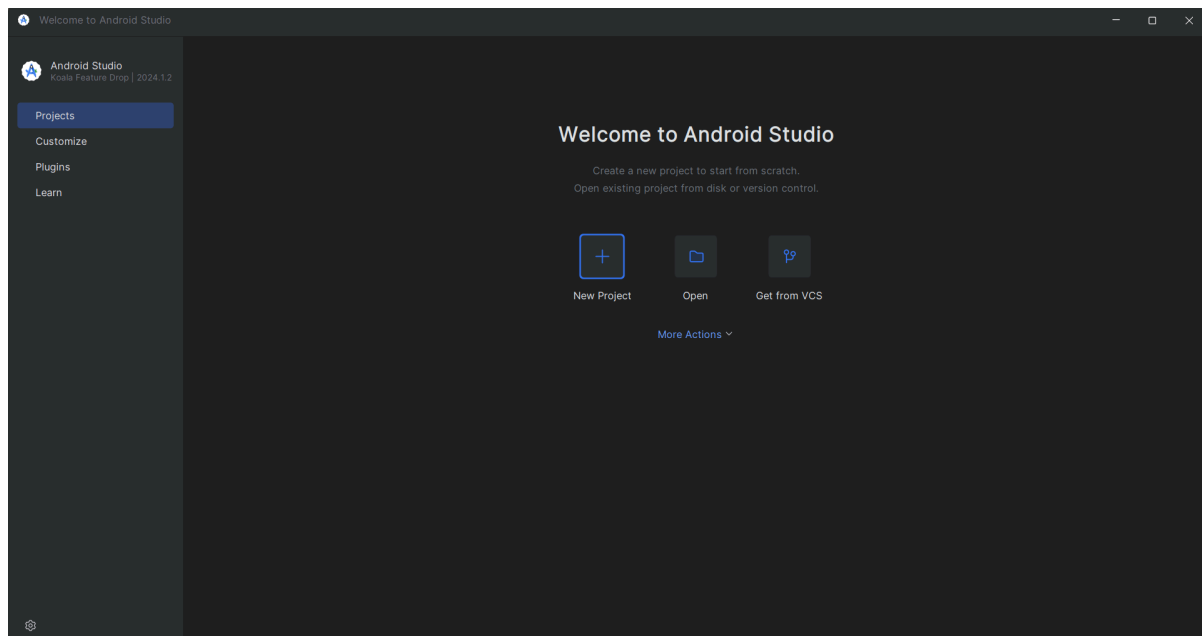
Welcome to Android Studio

Android Studio
Koala Feature Drop | 2024.1.2

Projects
Customize
Plugins
Learn

Welcome to Android Studio

Create a new project to start from scratch.
Open existing project from disk or version control.

New Project
Open
Get from VCS

More Actions